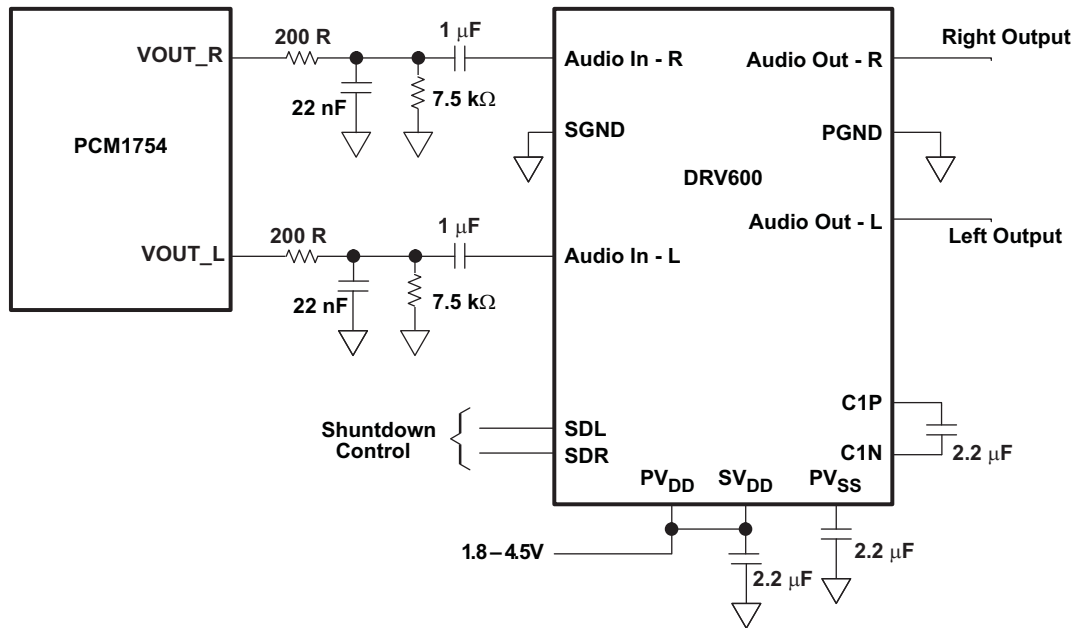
PCM1754

VOUT_R

200 R

22 nF

1 $\mu$F

7.5 k$\Omega$

VOUT_L

200 R

22 nF

1 $\mu$F

7.5 k$\Omega$

Audio In - R

SGND

DRV600

Audio In - L

Audio Out - R

PGND

Audio Out - L

Right Output

Left Output

Shuntdown Control

SDL

SDR

C1P

C1N

2.2 $\mu$F

$PV_{DD}$

$SV_{DD}$

$PV_{SS}$

1.8 – 4.5V

2.2 $\mu$F

2.2 $\mu$F